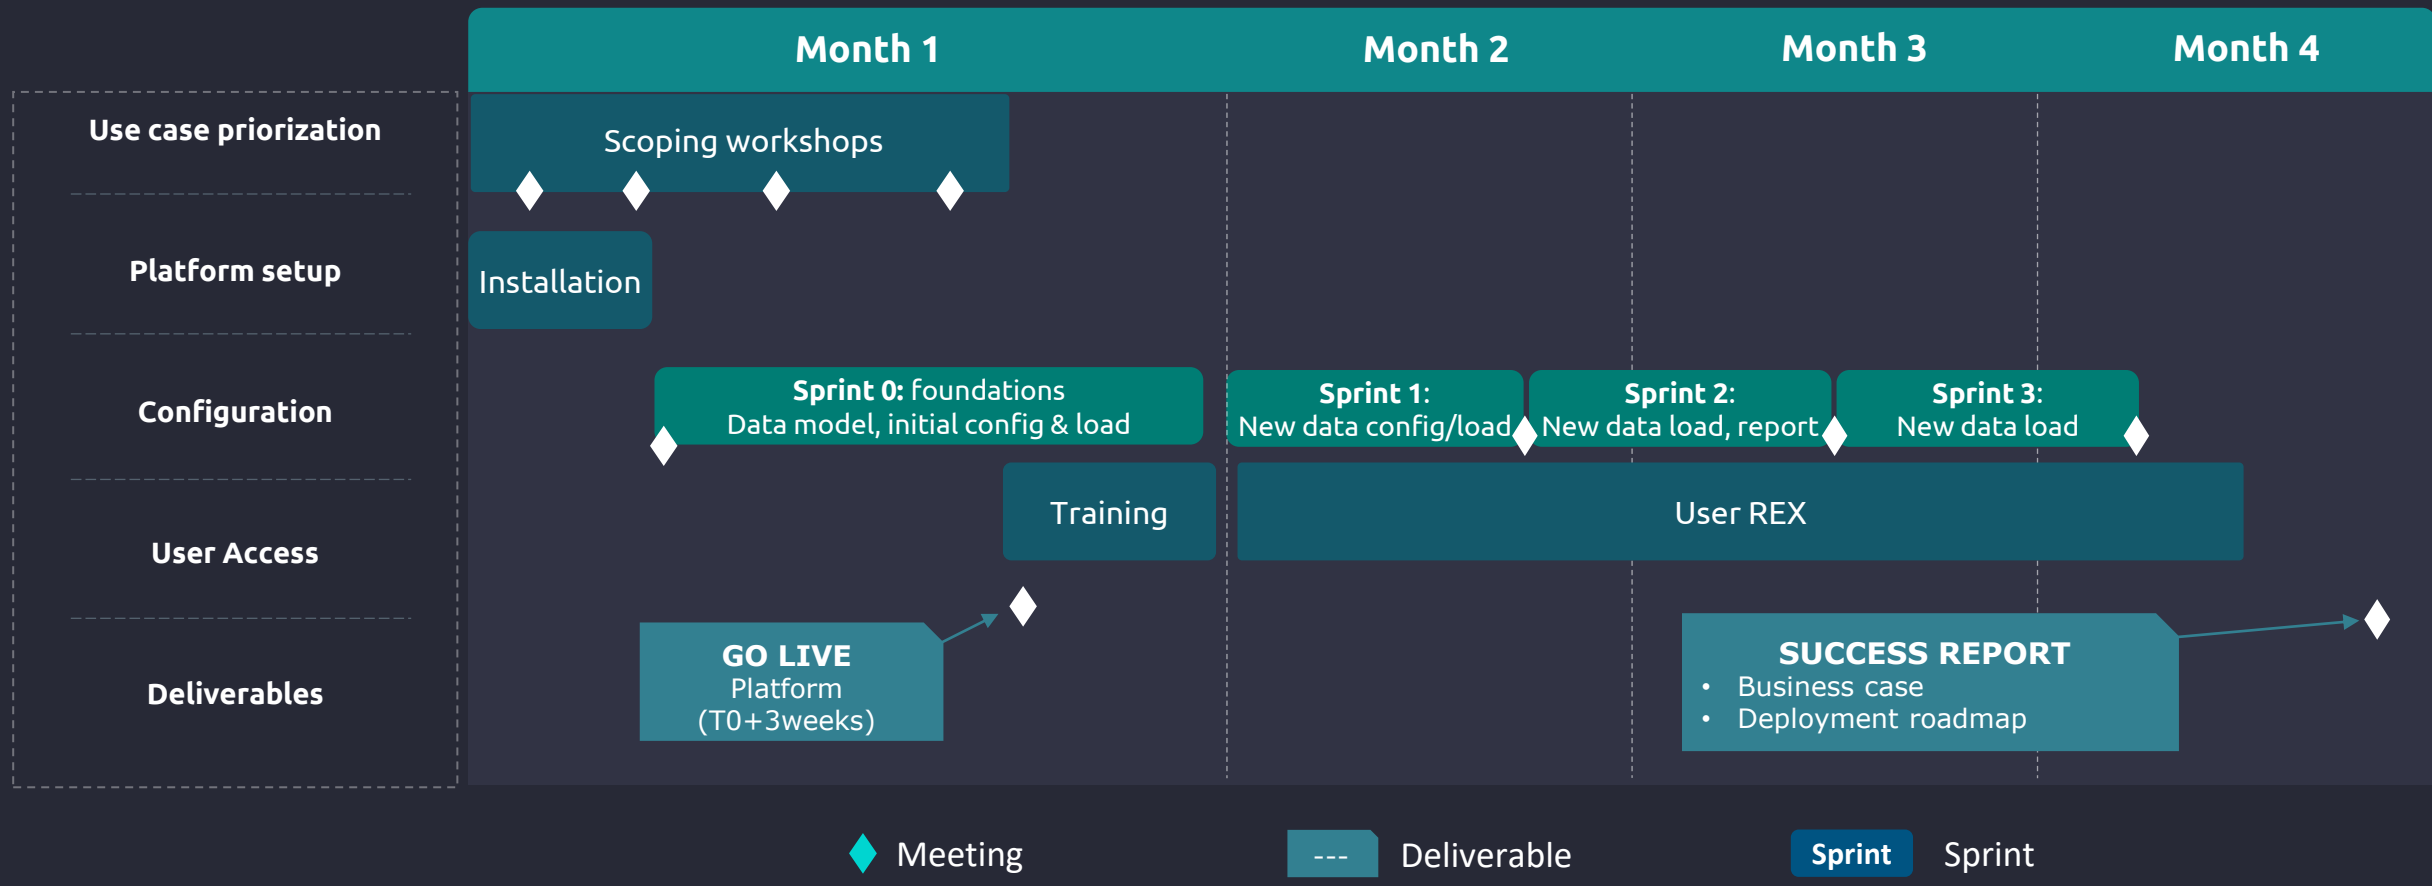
Month 1
Month 2
Month 3
Month 4

Use case priorization
Platform setup
Configuration
User Access
Deliverables

Scoping workshops

Installation

Sprint 0: foundations
Data model, initial config & load

Sprint 1:
New data config/load

Sprint 2:
New data load, report

Sprint 3:
New data load

Training

User REX

GO LIVE
Platform
(T0+3weeks)

SUCCESS REPORT
• Business case
• Deployment roadmap

Meeting
--- Deliverable
Sprint Sprint